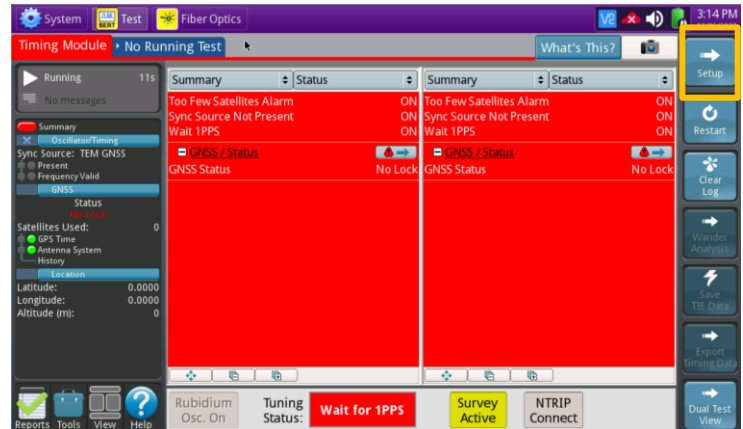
System
BERT Test
Fiber Optics
V2
3:14 PM

Timing Module
No Running Test
What's This?

Running 11s
No messages

Summary
Oscillator/Timing
Sync Source: TEM GNSS
Present
Frequency Valid
GNSS
Status
No Lock
Satellites Used: 0
GPS Time
Antenna System
History
Location
Latitude: 0.0000
Longitude: 0.0000
Altitude (m): 0

| Summary | Status |
|---|---|
| Too Few Satellites Alarm | ON |
| Sync Source Not Present | ON |
| Wait 1PPS | ON |
| GNSS / Status | |
| GNSS Status | No Lock |

| Summary | Status |
|---|---|
| Too Few Satellites Alarm | ON |
| Sync Source Not Present | ON |
| Wait 1PPS | ON |
| GNSS / Status | |
| GNSS Status | No Lock |

Setup
Restart
Clear Log
Wander Analysis
Save TIE Data
Export Timing Data
Dual Test View

Reports Tools View Help

Rubidium Osc. On
Tuning Status:
Wait for 1PPS
Survey Active
NTRIP Connect